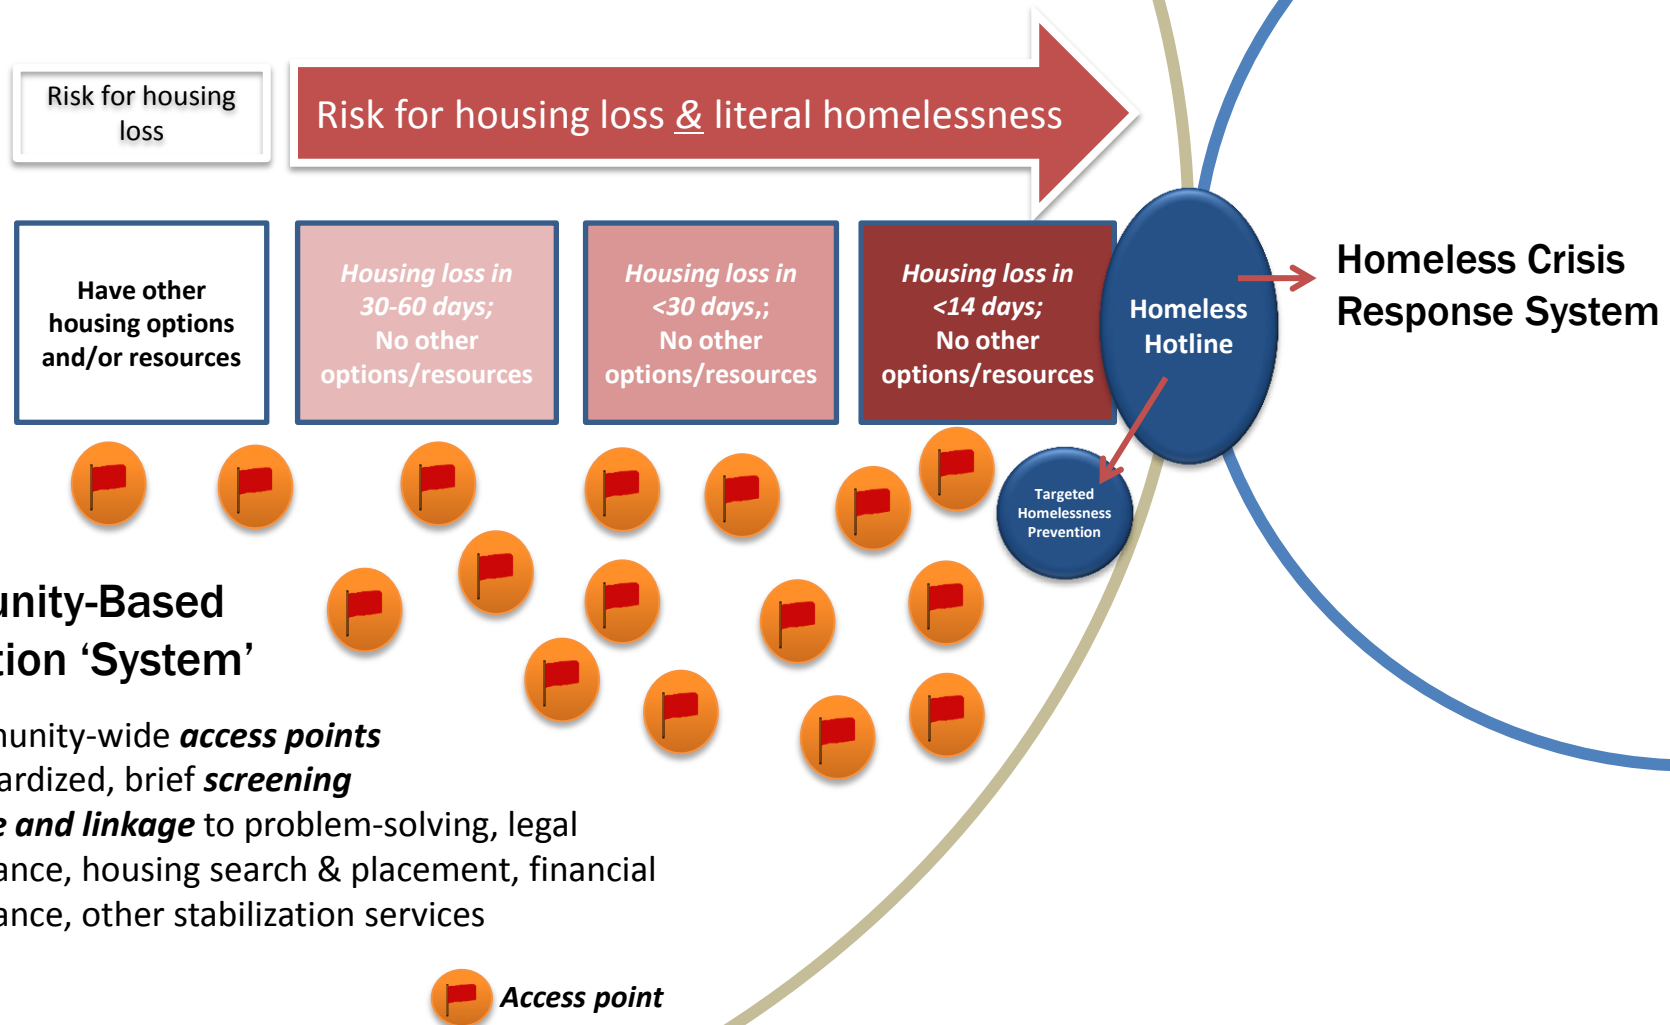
Risk for housing loss

Risk for housing loss & literal homelessness

Have other housing options and/or resources

Housing loss in 30-60 days; No other options/resources

Housing loss in <30 days,; No other options/resources

Housing loss in <14 days; No other options/resources

Homeless Hotline

Homeless Crisis Response System

Targeted Homelessness Prevention

unity-Based
tion ‘System’

unity-wide ***access points***
ardized, brief ***screening***
***e and linkage*** to problem-solving, legal
ance, housing search & placement, financial
ance, other stabilization services

***Access point***